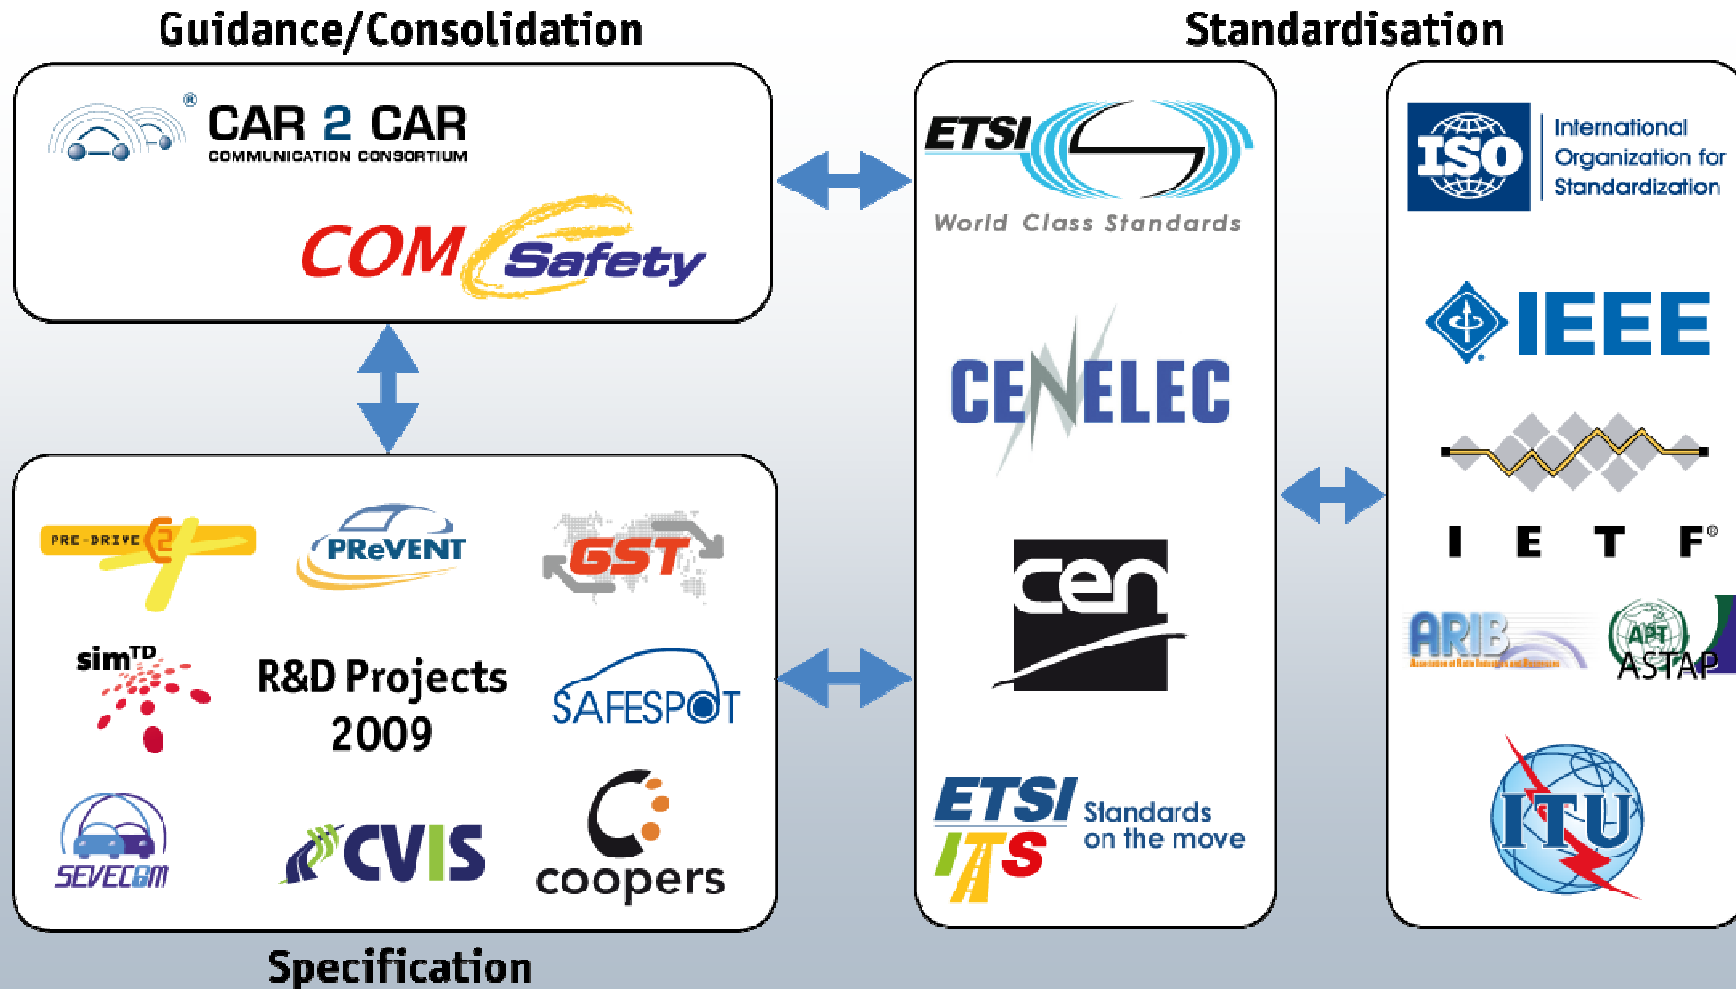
Guidance/Consolidation

Standardisation

CAR 2 CAR
COMMUNICATION CONSORTIUM

COM Safety

ETSI
World Class Standards

ISO
International Organization for Standardization

PRE-DRIVE C2

PReVENT

GST

CENELEC

IEEE

I E T F

sim$^{TD}$

R&D Projects 2009

SAFESPOT

cen

ARIB

APT ASTAP

SEVECOM

CVIS

coopers

ETSI ITS
Standards on the move

ITU

Specification